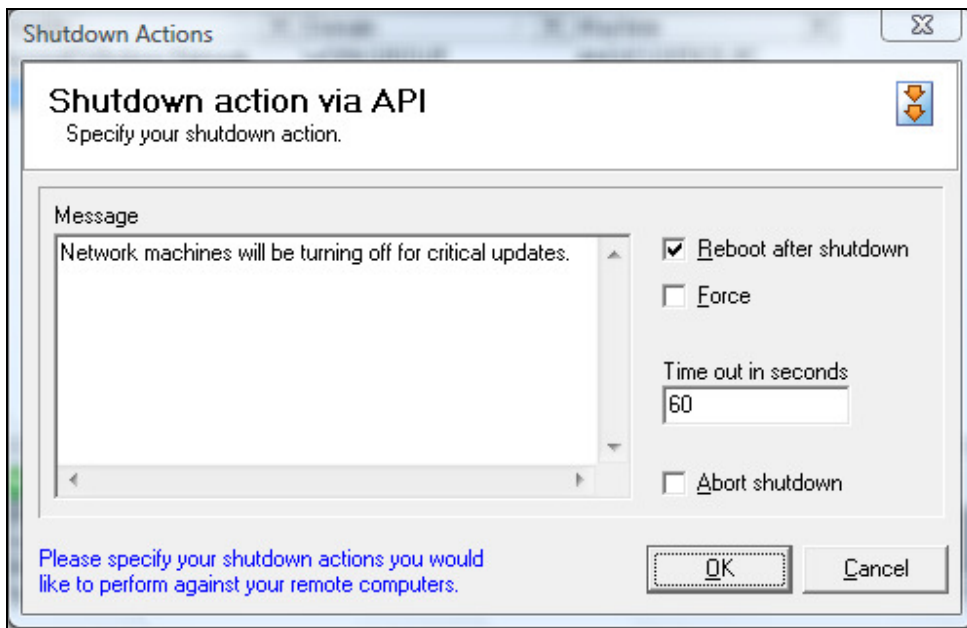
Shutdown Actions

Shutdown action via API
Specify your shutdown action.

Message
Network machines will be turning off for critical updates.

Reboot after shutdown
Force

Time out in seconds
60

Abort shutdown

Please specify your shutdown actions you would like to perform against your remote computers.

OK
Cancel